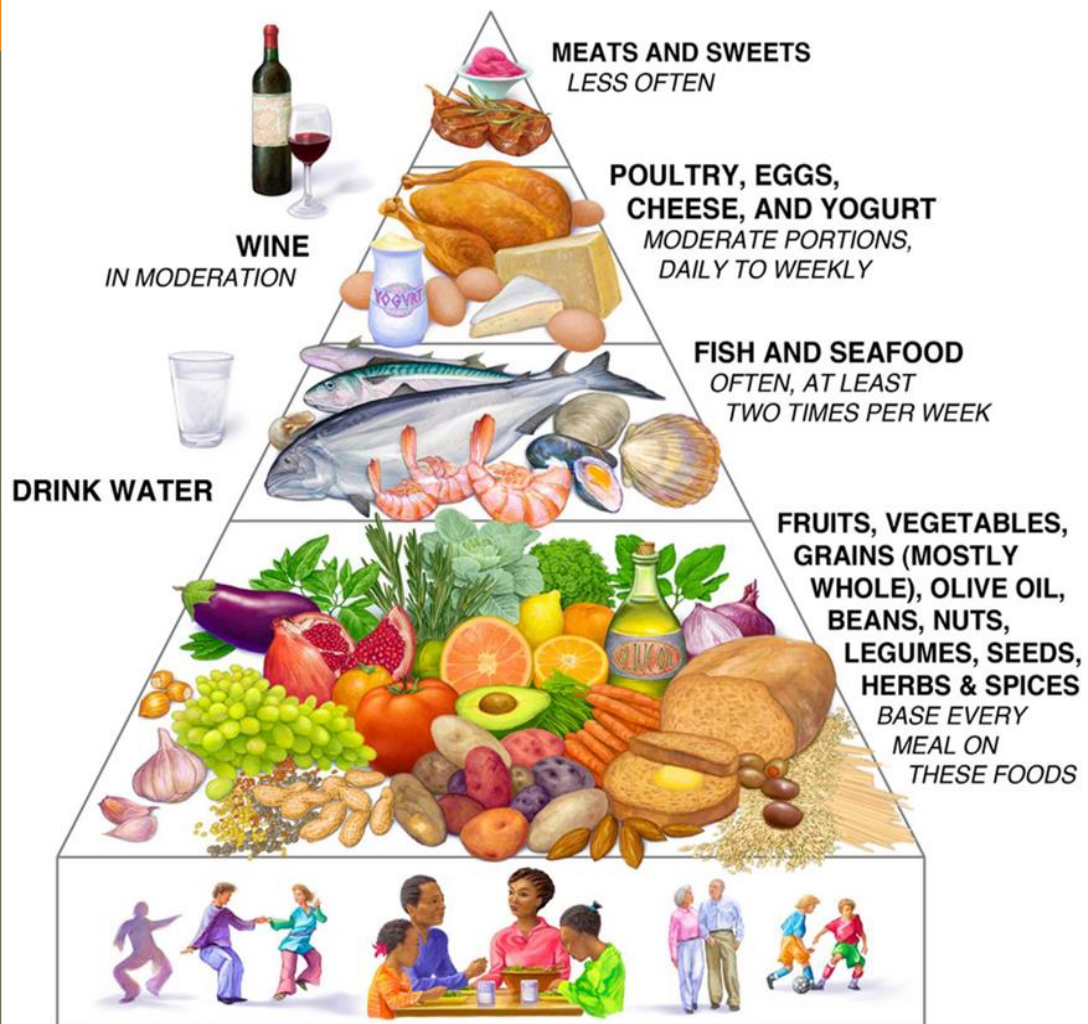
MEATS AND SWEETS
LESS OFTEN

POULTRY, EGGS, CHEESE, AND YOGURT
MODERATE PORTIONS, DAILY TO WEEKLY

WINE
IN MODERATION

YOGURT

FISH AND SEAFOOD
OFTEN, AT LEAST TWO TIMES PER WEEK

DRINK WATER

FRUITS, VEGETABLES, GRAINS (MOSTLY WHOLE), OLIVE OIL, BEANS, NUTS, LEGUMES, SEEDS, HERBS & SPICES
BASE EVERY MEAL ON THESE FOODS

OLIVE OIL